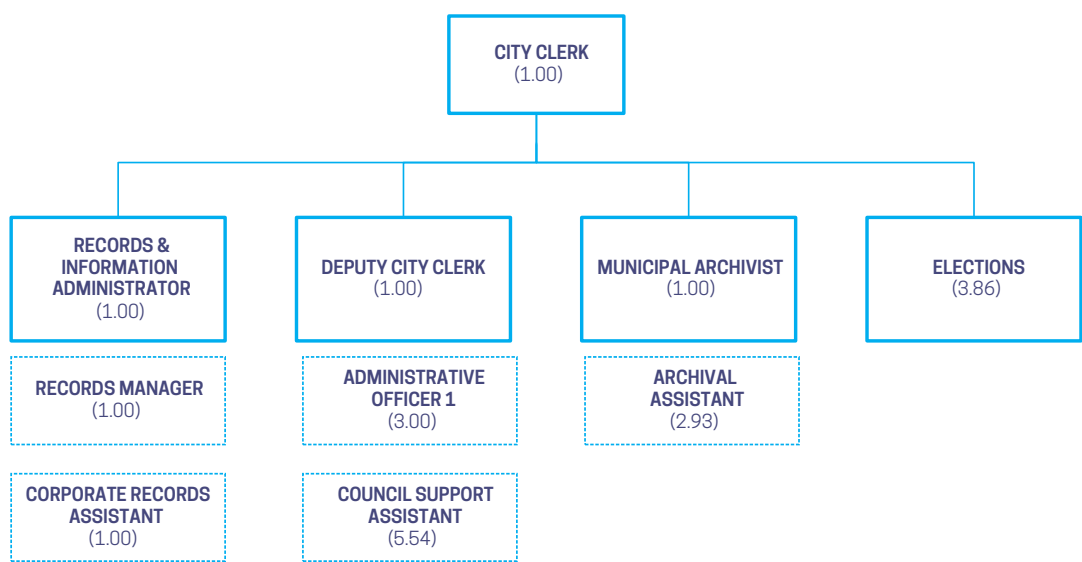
CITY CLERK
(1.00)

RECORDS & INFORMATION ADMINISTRATOR
(1.00)

RECORDS MANAGER
(1.00)

CORPORATE RECORDS ASSISTANT
(1.00)

DEPUTY CITY CLERK
(1.00)

ADMINISTRATIVE OFFICER 1
(3.00)

COUNCIL SUPPORT ASSISTANT
(5.54)

MUNICIPAL ARCHIVIST
(1.00)

ARCHIVAL ASSISTANT
(2.93)

ELECTIONS
(3.86)